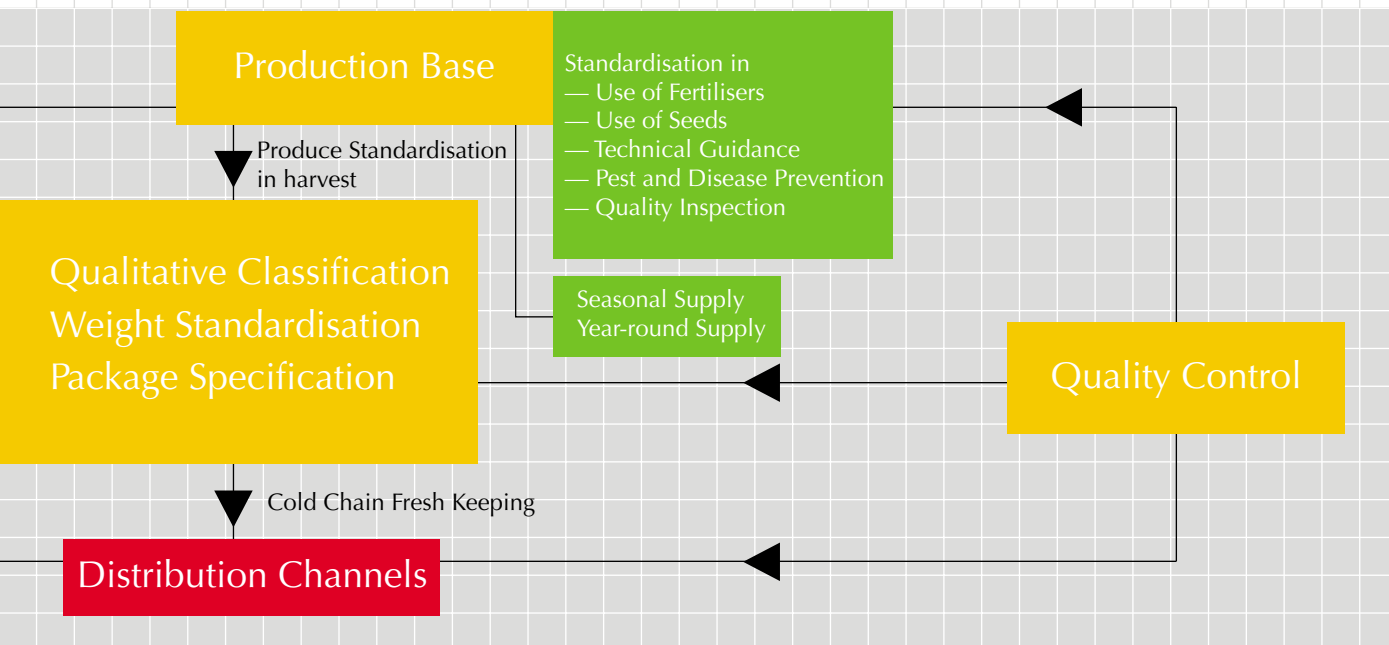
Production Base

Standardisation in
— Use of Fertilisers
— Use of Seeds
— Technical Guidance
— Pest and Disease Prevention
— Quality Inspection

Produce Standardisation in harvest

Qualitative Classification
Weight Standardisation
Package Specification

Seasonal Supply
Year-round Supply

Quality Control

Cold Chain Fresh Keeping

Distribution Channels